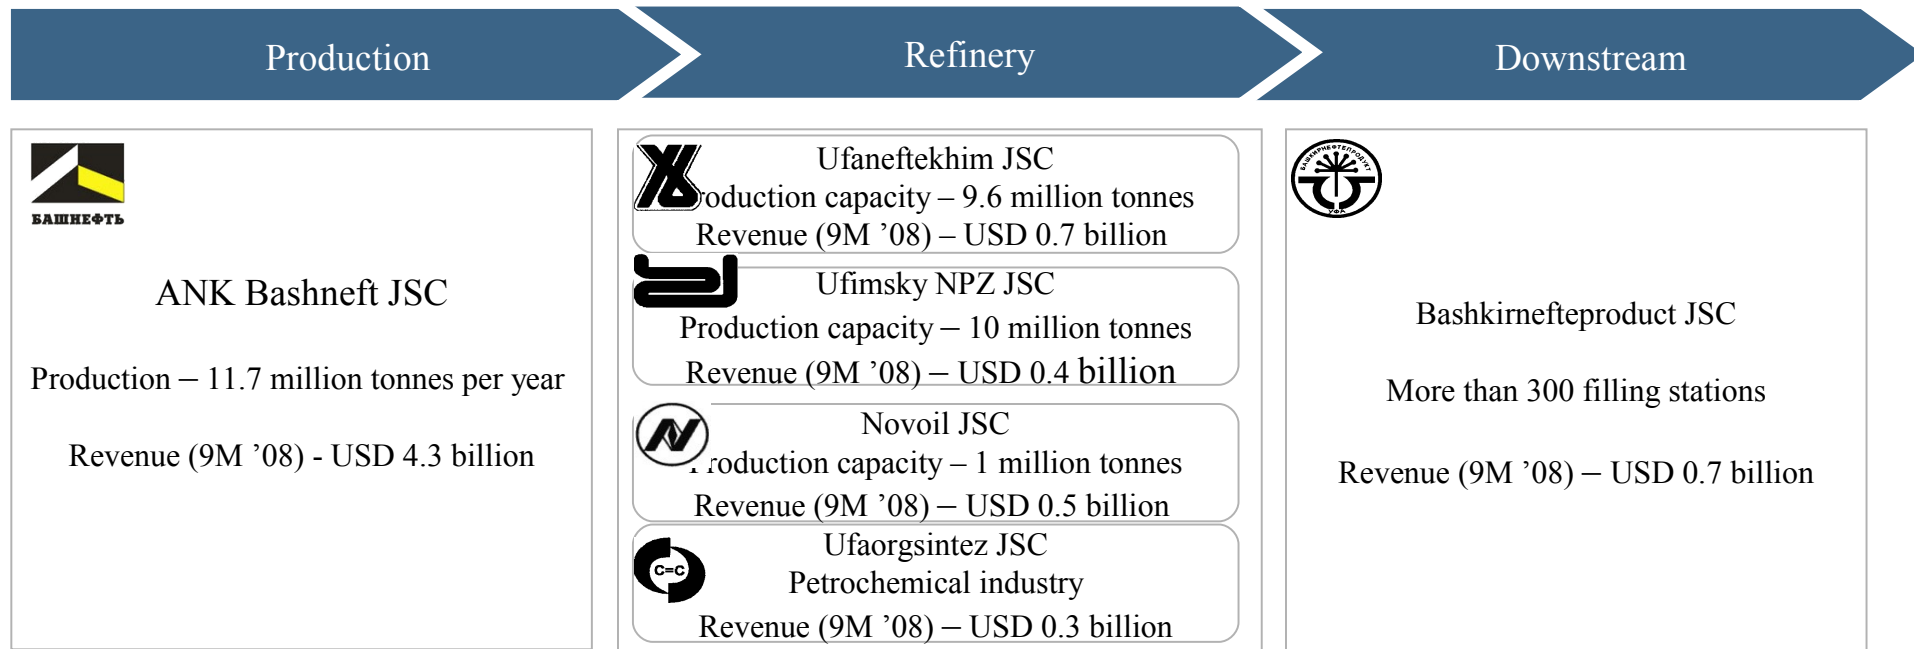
Production

Refinery

Downstream

БАШНЕФТЬ

ANK Bashneft JSC

Production – 11.7 million tonnes per year

Revenue (9M ’08) - USD 4.3 billion

Ufaneftekhim JSC
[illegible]roduction capacity – 9.6 million tonnes
Revenue (9M ’08) – USD 0.7 billion

Ufimsky NPZ JSC
Production capacity – 10 million tonnes
Revenue (9M ’08) – USD 0.4 billion

Novoil JSC
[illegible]roduction capacity – 1 million tonnes
Revenue (9M ’08) – USD 0.5 billion

C=C
Ufaorgsintez JSC
Petrochemical industry
Revenue (9M ’08) – USD 0.3 billion

БАШКИРНЕФТЕПРОДУКТ
УФА

Bashkirnefteproduct JSC

More than 300 filling stations

Revenue (9M ’08) – USD 0.7 billion